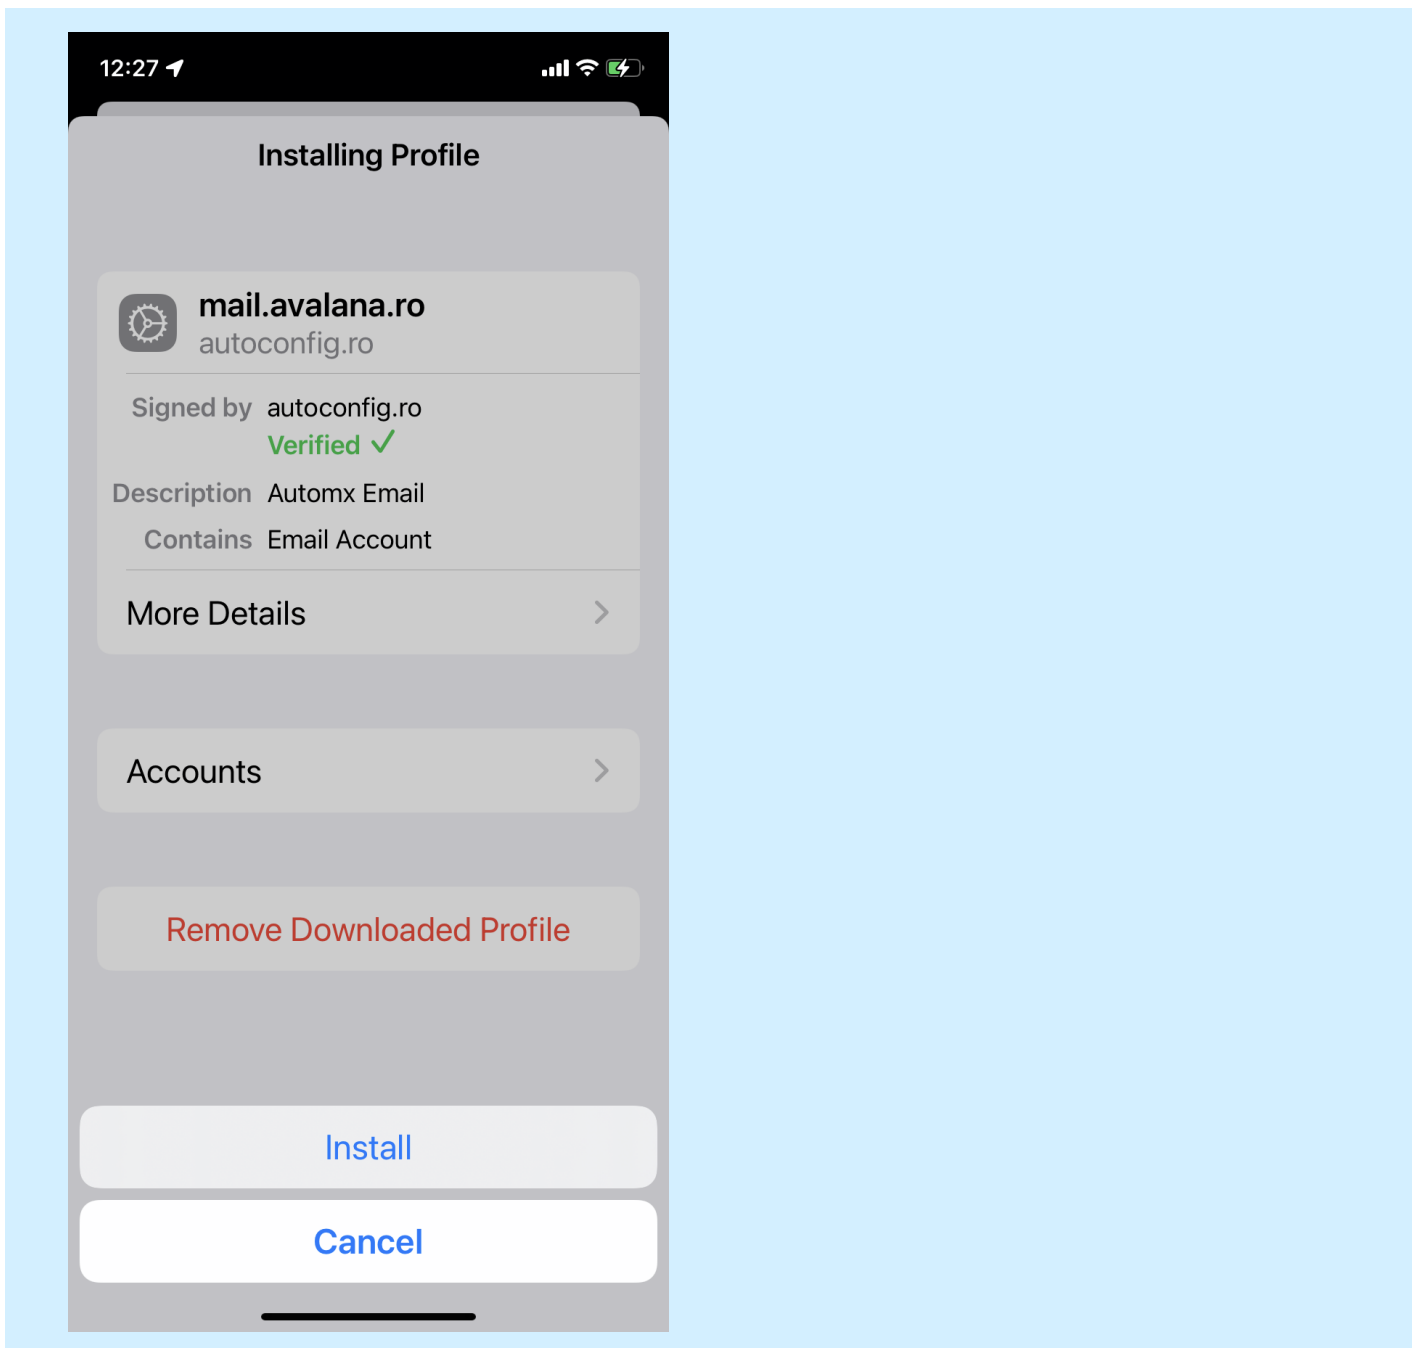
12:27

Installing Profile

mail.avalana.ro
autoconfig.ro

Signed by autoconfig.ro
Verified ✓

Description Automx Email
Contains Email Account

More Details

Accounts

Remove Downloaded Profile

Install

Cancel